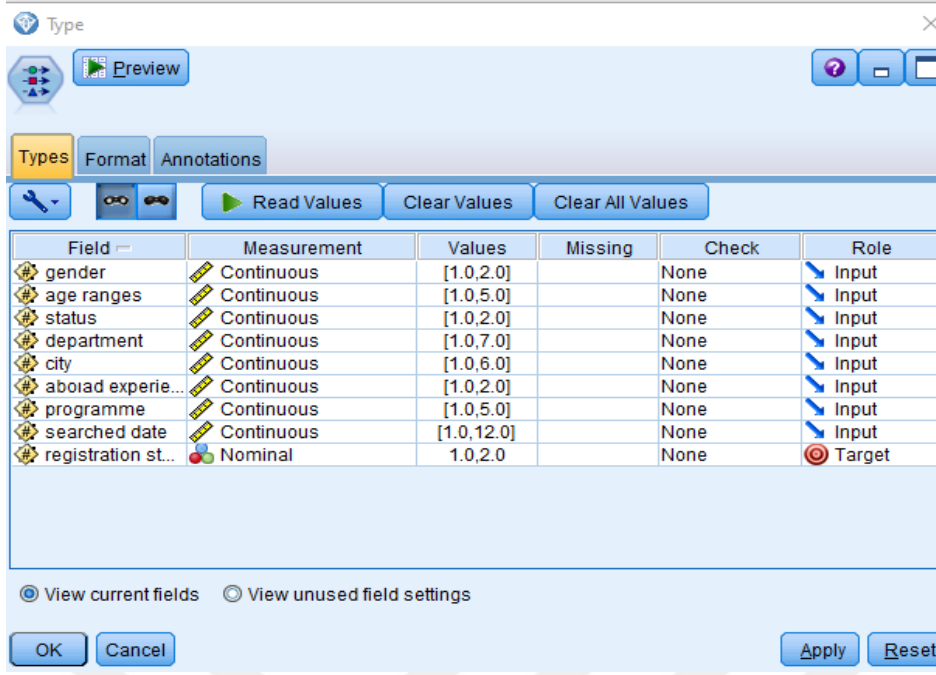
Type

Preview

Types Format Annotations

Read Values Clear Values Clear All Values

| Field | Measurement | Values | Missing | Check | Role |
|---|---|---|---|---|---|
| gender | Continuous | [1.0,2.0] | | None | Input |
| age ranges | Continuous | [1.0,5.0] | | None | Input |
| status | Continuous | [1.0,2.0] | | None | Input |
| department | Continuous | [1.0,7.0] | | None | Input |
| city | Continuous | [1.0,6.0] | | None | Input |
| aboıad experie... | Continuous | [1.0,2.0] | | None | Input |
| programme | Continuous | [1.0,5.0] | | None | Input |
| searched date | Continuous | [1.0,12.0] | | None | Input |
| registration st... | Nominal | 1.0,2.0 | | None | Target |

View current fields View unused field settings

OK Cancel Apply Reset